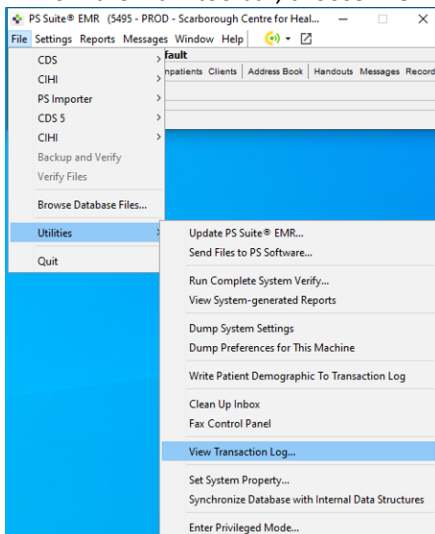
PS Suite® EMR (5495 - PROD - Scarborough Centre for Heal...

File Settings Reports Messages Window Help

fault

npatients Clients | Address Book | Handouts | Messages | Record

CDS
CIHI
PS Importer
CDS 5
CIHI
Backup and Verify
Verify Files
Browse Database Files...
Utilities
Quit

Update PS Suite® EMR...
Send Files to PS Software...
Run Complete System Verify...
View System-generated Reports
Dump System Settings
Dump Preferences for This Machine
Write Patient Demographic To Transaction Log
Clean Up Inbox
Fax Control Panel
View Transaction Log...
Set System Property...
Synchronize Database with Internal Data Structures
Enter Privileged Mode...